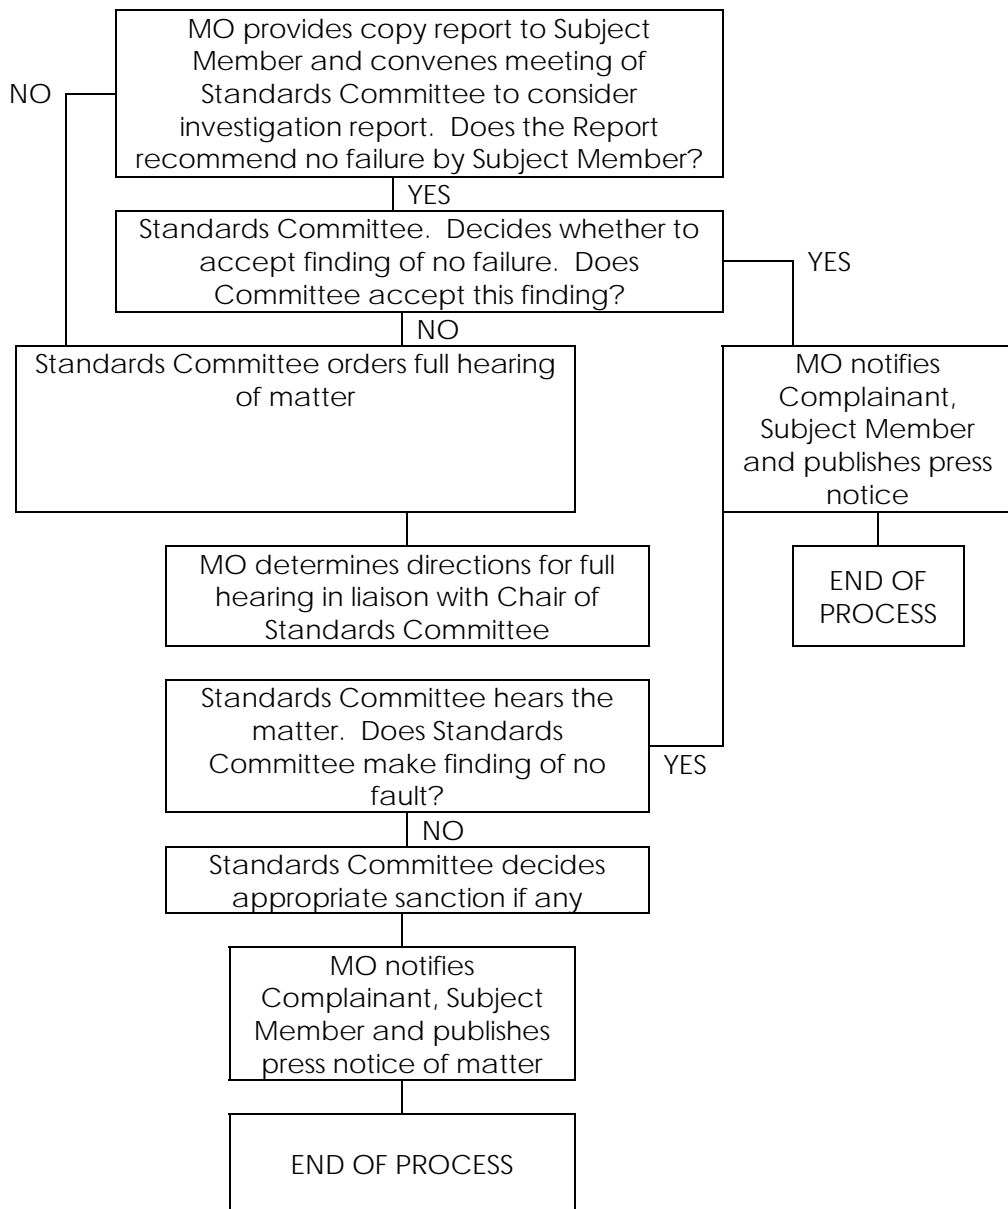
MO provides copy report to Subject Member and convenes meeting of Standards Committee to consider investigation report. Does the Report recommend no failure by Subject Member?

NO

YES

Standards Committee. Decides whether to accept finding of no failure. Does Committee accept this finding?

YES

NO

Standards Committee orders full hearing of matter

MO notifies Complainant, Subject Member and publishes press notice

END OF PROCESS

MO determines directions for full hearing in liaison with Chair of Standards Committee

Standards Committee hears the matter. Does Standards Committee make finding of no fault?

YES

NO

Standards Committee decides appropriate sanction if any

MO notifies Complainant, Subject Member and publishes press notice of matter

END OF PROCESS